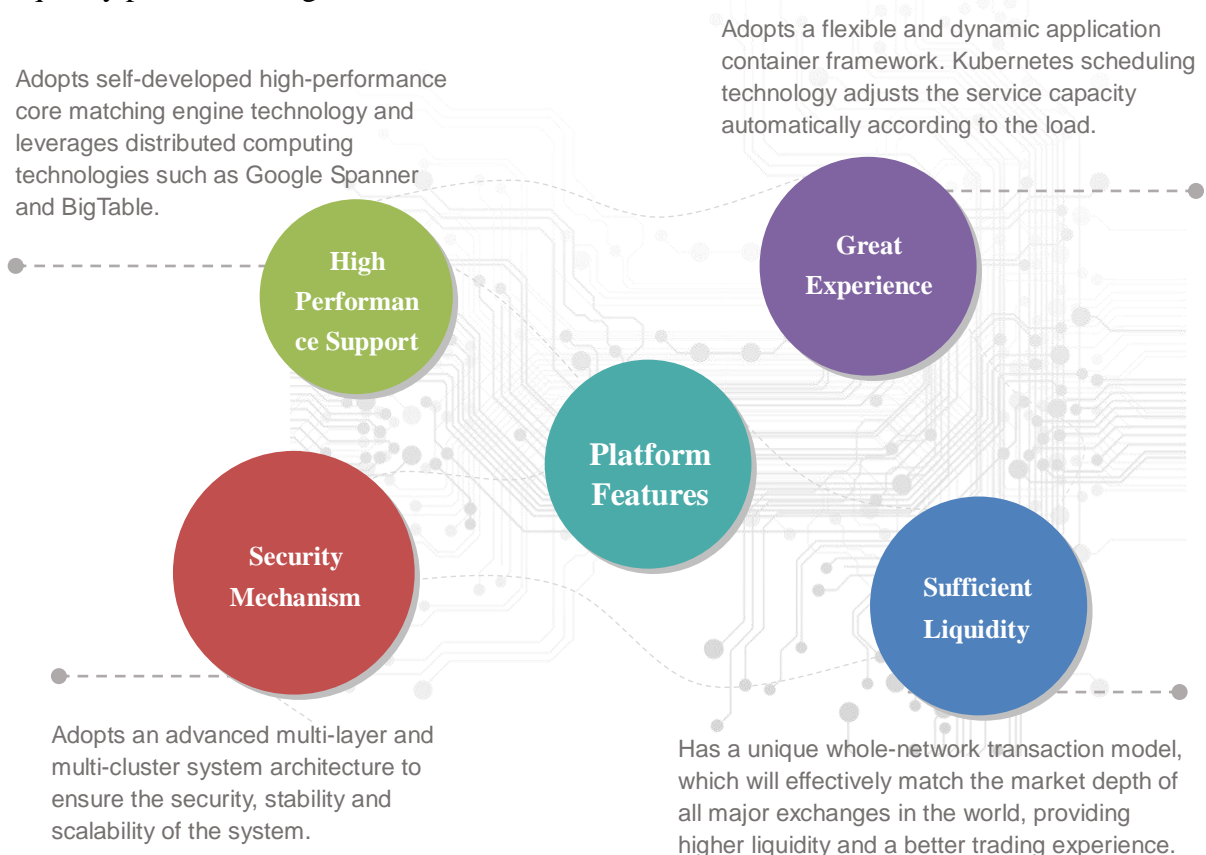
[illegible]

Adopts self-developed high-performance core matching engine technology and leverages distributed computing technologies such as Google Spanner and BigTable.

Adopts a flexible and dynamic application container framework. Kubernetes scheduling technology adjusts the service capacity automatically according to the load.

High Performance Support

Great Experience

Platform Features

Security Mechanism

Sufficient Liquidity

Adopts an advanced multi-layer and multi-cluster system architecture to ensure the security, stability and scalability of the system.

Has a unique whole-network transaction model, which will effectively match the market depth of all major exchanges in the world, providing higher liquidity and a better trading experience.